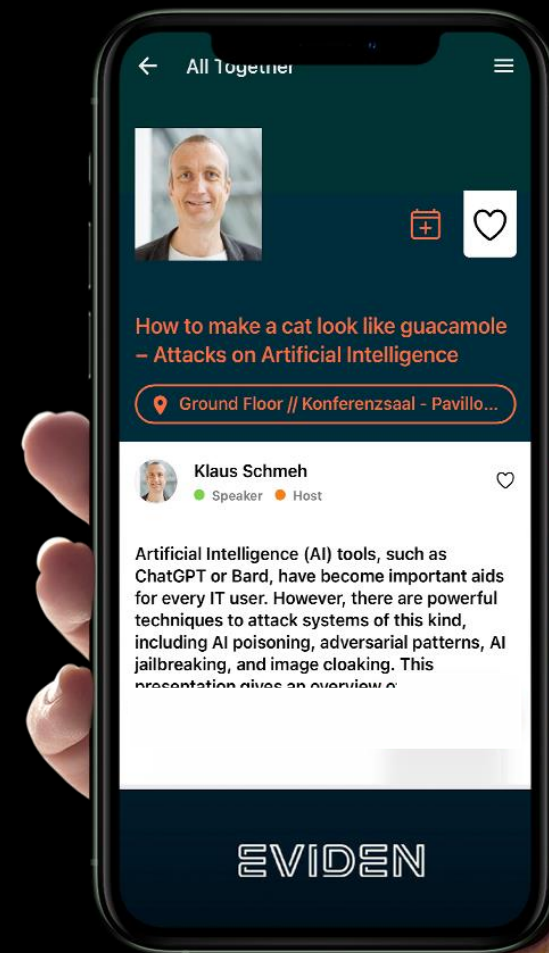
All Together

How to make a cat look like guacamole – Attacks on Artificial Intelligence

Ground Floor // Konferenzsaal - Pavillo...

Klaus Schmeh
Speaker Host

Artificial Intelligence (AI) tools, such as ChatGPT or Bard, have become important aids for every IT user. However, there are powerful techniques to attack systems of this kind, including AI poisoning, adversarial patterns, AI jailbreaking, and image cloaking. This presentation gives an overview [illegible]

EVIDEN